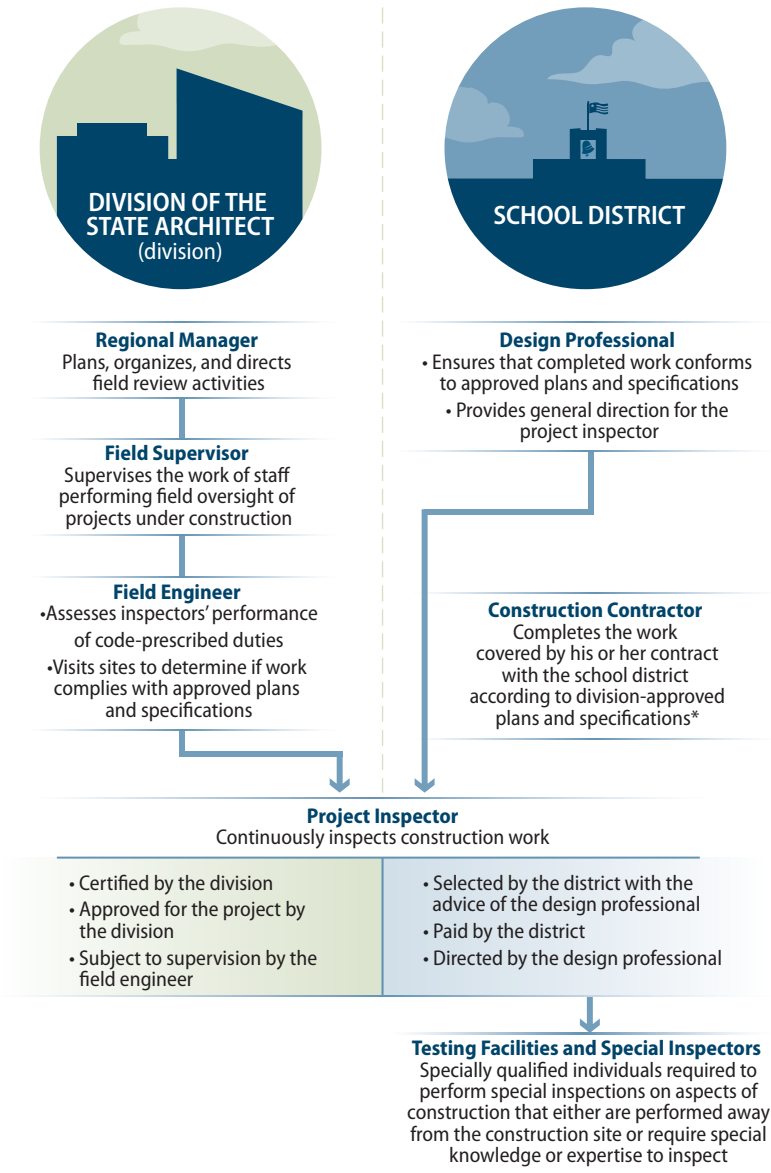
DIVISION OF THE STATE ARCHITECT (division)

SCHOOL DISTRICT

Regional Manager
Plans, organizes, and directs field review activities

Field Supervisor
Supervises the work of staff performing field oversight of projects under construction

Field Engineer
•Assesses inspectors' performance of code-prescribed duties
•Visits sites to determine if work complies with approved plans and specifications

Design Professional
• Ensures that completed work conforms to approved plans and specifications
• Provides general direction for the project inspector

Construction Contractor
Completes the work covered by his or her contract with the school district according to division-approved plans and specifications*

Project Inspector
Continuously inspects construction work

• Certified by the division
• Approved for the project by the division
• Subject to supervision by the field engineer

• Selected by the district with the advice of the design professional
• Paid by the district
• Directed by the design professional

Testing Facilities and Special Inspectors
Specially qualified individuals required to perform special inspections on aspects of construction that either are performed away from the construction site or require special knowledge or expertise to inspect